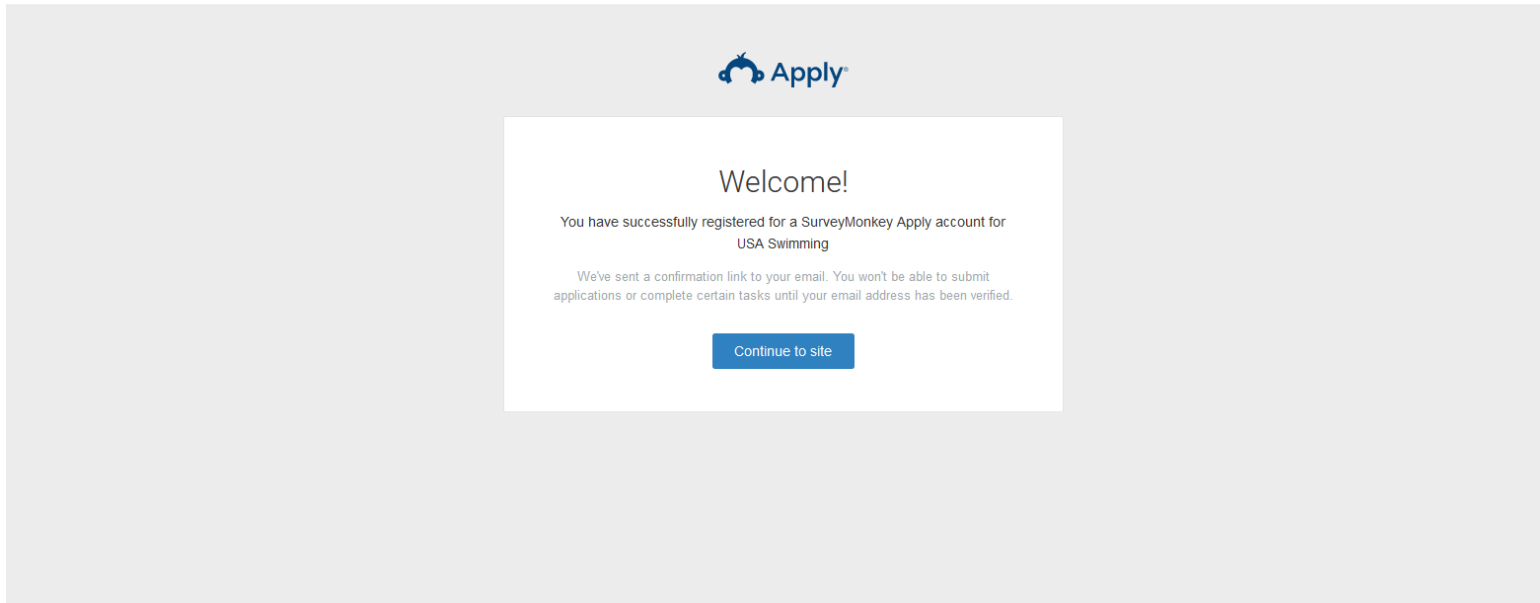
Apply®

Welcome!

You have successfully registered for a SurveyMonkey Apply account for USA Swimming

We've sent a confirmation link to your email. You won't be able to submit applications or complete certain tasks until your email address has been verified.

Continue to site